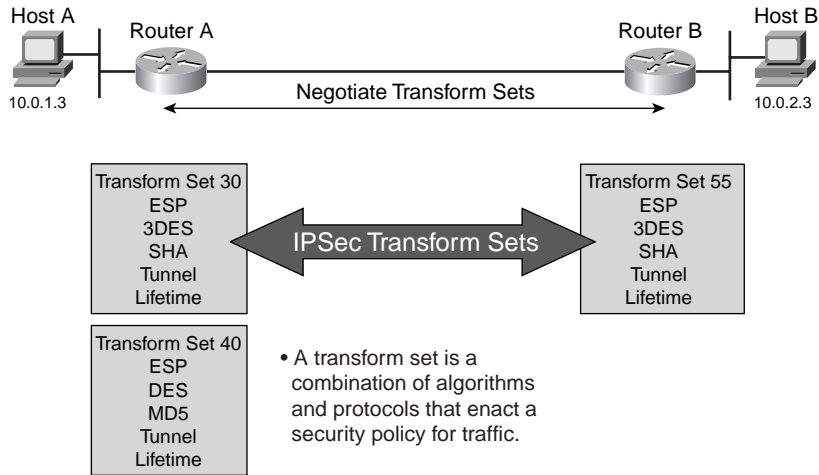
Host A

Router A

Router B

Host B

10.0.1.3

Negotiate Transform Sets

10.0.2.3

Transform Set 30
ESP
3DES
SHA
Tunnel
Lifetime

IPSec Transform Sets

Transform Set 55
ESP
3DES
SHA
Tunnel
Lifetime

Transform Set 40
ESP
DES
MD5
Tunnel
Lifetime

• A transform set is a combination of algorithms and protocols that enact a security policy for traffic.